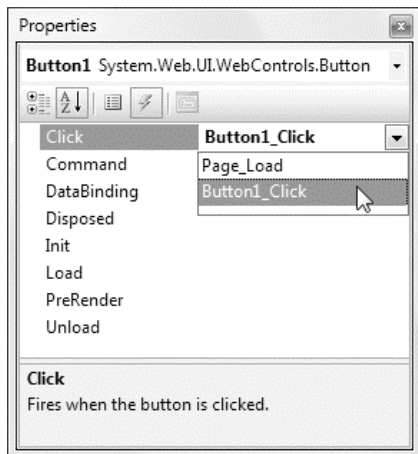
Properties

Button1 System.Web.UI.WebControls.Button

| | |
|---|---|
| Click | Button1_Click |
| Command | Page_Load |
| DataBinding | Button1_Click |
| Disposed | |
| Init | |
| Load | |
| PreRender | |
| Unload | |

Click
Fires when the button is clicked.